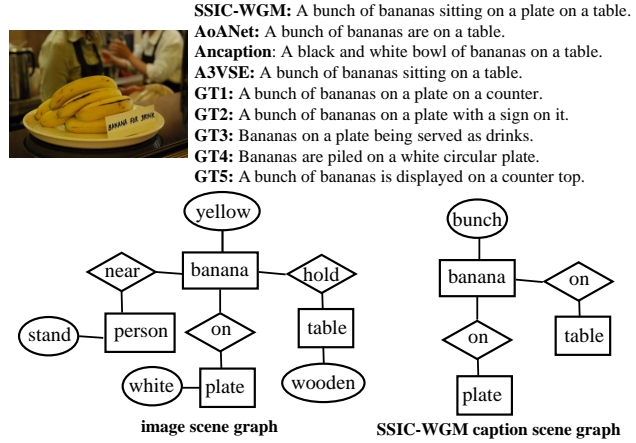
BANANA FOR DRINK

**SSIC-WGM:** A bunch of bananas sitting on a plate on a table.
**AoANet:** A bunch of bananas are on a table.
**Ancaption**: A black and white bowl of bananas on a table.
**A3VSE:** A bunch of bananas sitting on a table.
**GT1:** A bunch of bananas on a plate on a counter.
**GT2:** A bunch of bananas on a plate with a sign on it.
**GT3:** Bananas on a plate being served as drinks.
**GT4:** Bananas are piled on a white circular plate.
**GT5:** A bunch of bananas is displayed on a counter top.

yellow
near
banana
hold
stand
person
on
table
white
plate
wooden

**image scene graph**

bunch
banana
on
on
table
plate

**SSIC-WGM caption scene graph**